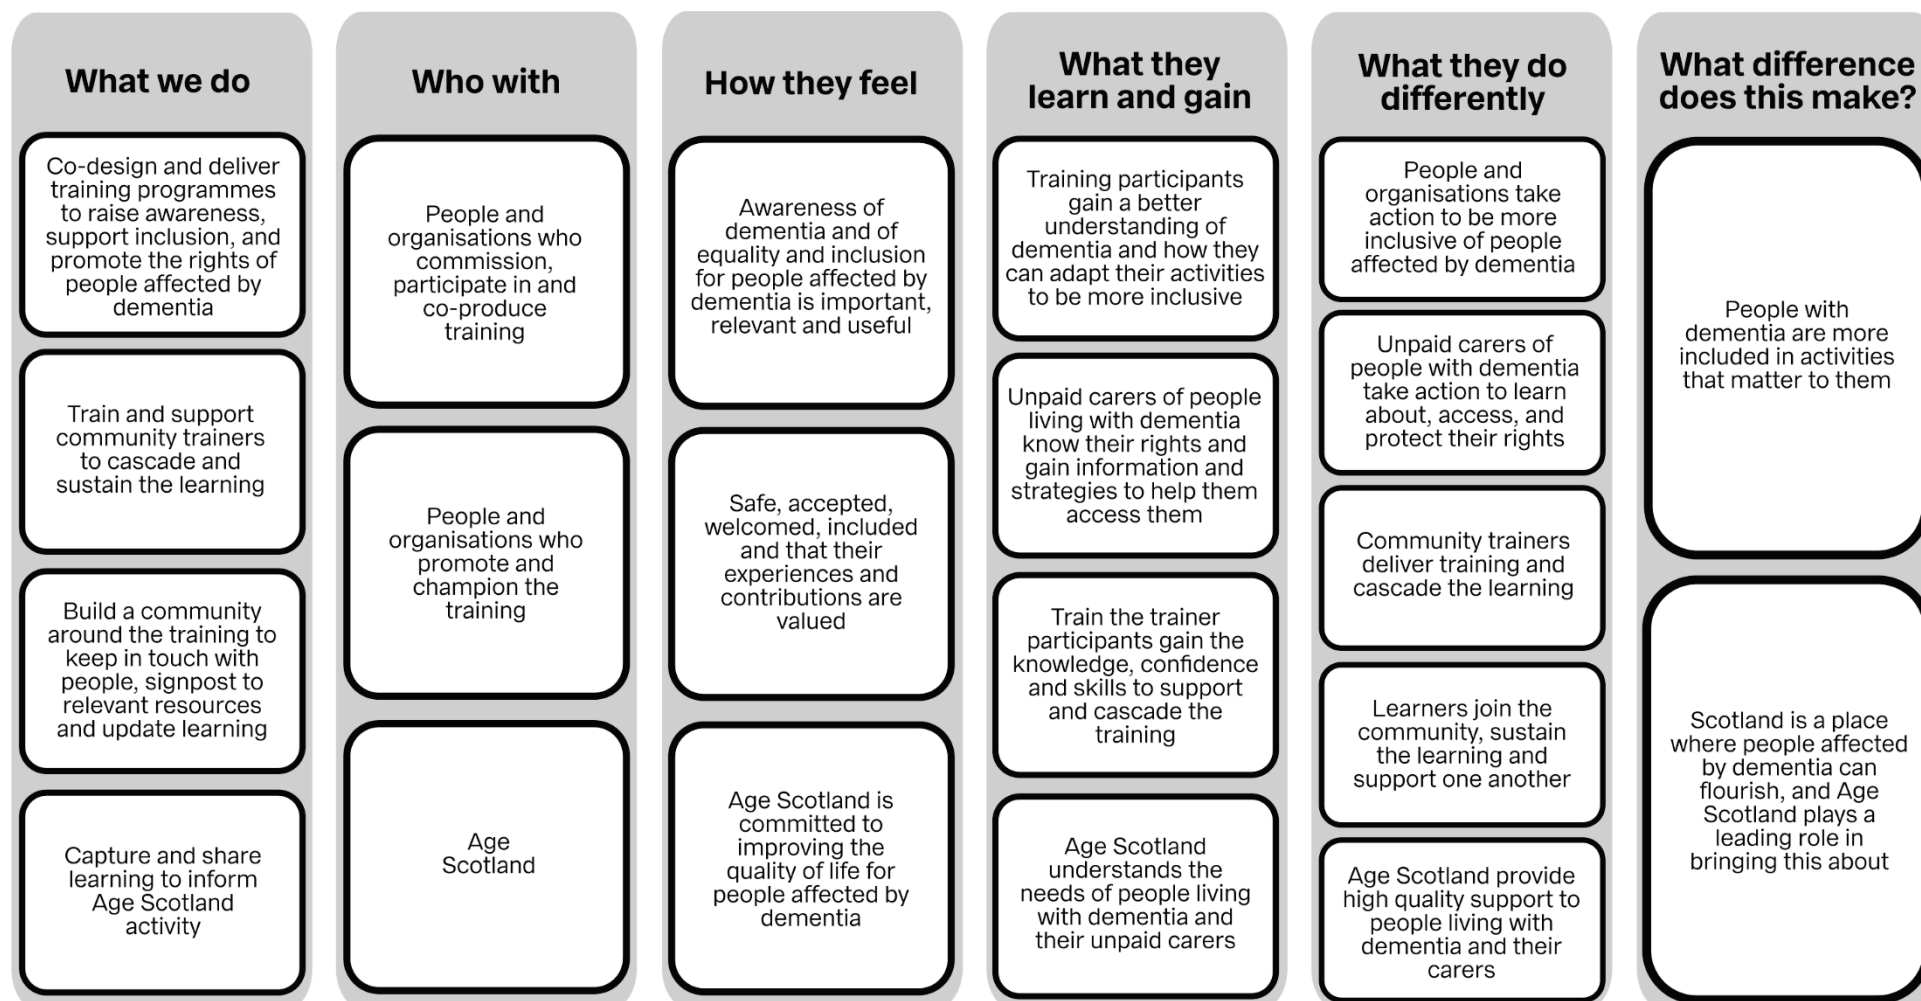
What we do

Co-design and deliver training programmes to raise awareness, support inclusion, and promote the rights of people affected by dementia

Train and support community trainers to cascade and sustain the learning

Build a community around the training to keep in touch with people, signpost to relevant resources and update learning

Capture and share learning to inform Age Scotland activity

Who with

People and organisations who commission, participate in and co-produce training

People and organisations who promote and champion the training

Age Scotland

How they feel

Awareness of dementia and of equality and inclusion for people affected by dementia is important, relevant and useful

Safe, accepted, welcomed, included and that their experiences and contributions are valued

Age Scotland is committed to improving the quality of life for people affected by dementia

What they learn and gain

Training participants gain a better understanding of dementia and how they can adapt their activities to be more inclusive

Unpaid carers of people living with dementia know their rights and gain information and strategies to help them access them

Train the trainer participants gain the knowledge, confidence and skills to support and cascade the training

Age Scotland understands the needs of people living with dementia and their unpaid carers

What they do differently

People and organisations take action to be more inclusive of people affected by dementia

Unpaid carers of people with dementia take action to learn about, access, and protect their rights

Community trainers deliver training and cascade the learning

Learners join the community, sustain the learning and support one another

Age Scotland provide high quality support to people living with dementia and their carers

What difference does this make?

People with dementia are more included in activities that matter to them

Scotland is a place where people affected by dementia can flourish, and Age Scotland plays a leading role in bringing this about